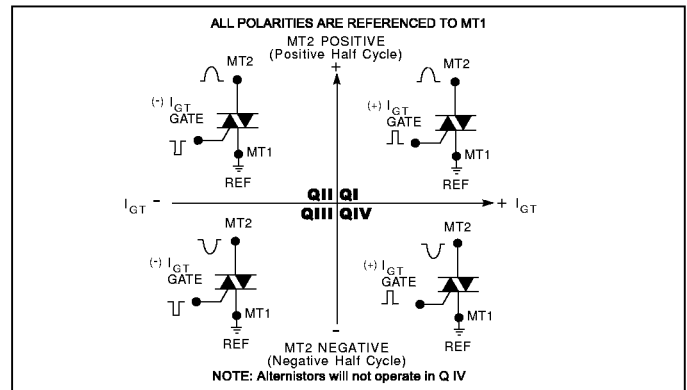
ALL POLARITIES ARE REFERENCED TO MT1

MT2 POSITIVE
(Positive Half Cycle)
+

MT2
$^{(-)}$ $I_{GT}$
GATE
MT1
REF

MT2
$^{(+)}$ $I_{GT}$
GATE
MT1
REF

$I_{GT}$ -
QII QI
QIII QIV
+ $I_{GT}$

MT2
$^{(-)}$ $I_{GT}$
GATE
MT1
REF

MT2
$^{(+)}$ $I_{GT}$
GATE
MT1
REF

-
MT2 NEGATIVE
(Negative Half Cycle)
NOTE: Alternistors will not operate in Q IV